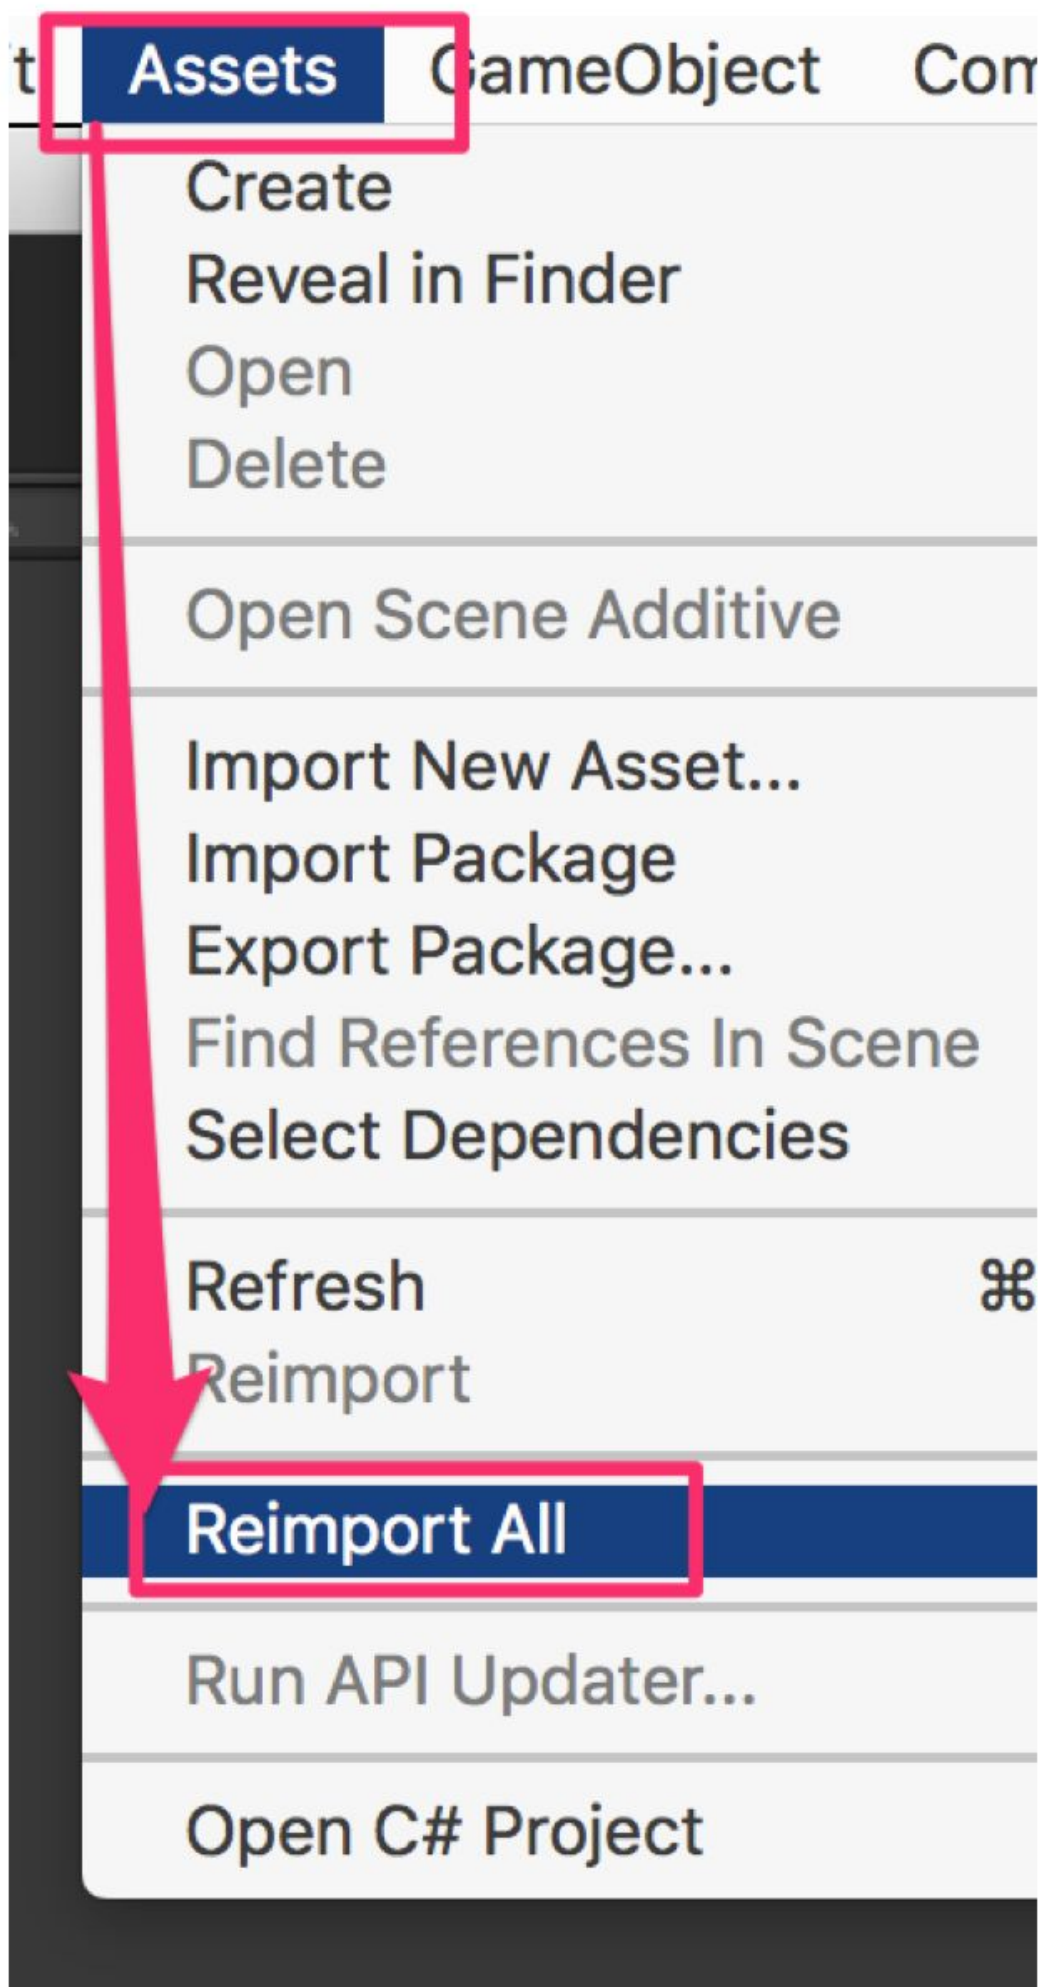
t Assets GameObject Com

Create
Reveal in Finder
Open
Delete

Open Scene Additive

Import New Asset...
Import Package
Export Package...
Find References In Scene
Select Dependencies

Refresh ⌘
Reimport

Reimport All

Run API Updater...

Open C# Project